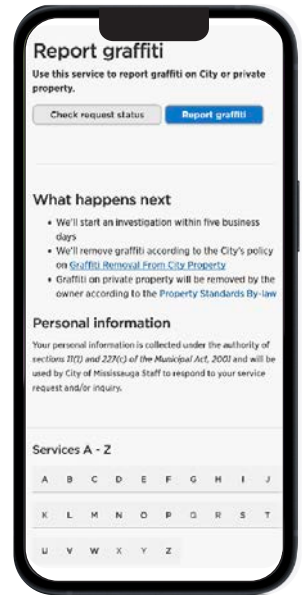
Report graffiti

Use this service to report graffiti on City or private property.

Check request status

Report graffiti

What happens next

- We'll start an investigation within five business days
- We'll remove graffiti according to the City's policy on Graffiti Removal From City Property
- Graffiti on private property will be removed by the owner according to the Property Standards By-law

Personal information

Your personal information is collected under the authority of sections 11(1) and 227(c) of the Municipal Act, 2001 and will be used by City of Mississauga Staff to respond to your service request and/or inquiry.

Services A - Z

| A | B | C | D | E | F | G | H | I | J |
|---|---|---|---|---|---|---|---|---|---|
| K | L | M | N | O | P | Q | R | S | T |
| U | V | W | X | Y | Z | | | | |